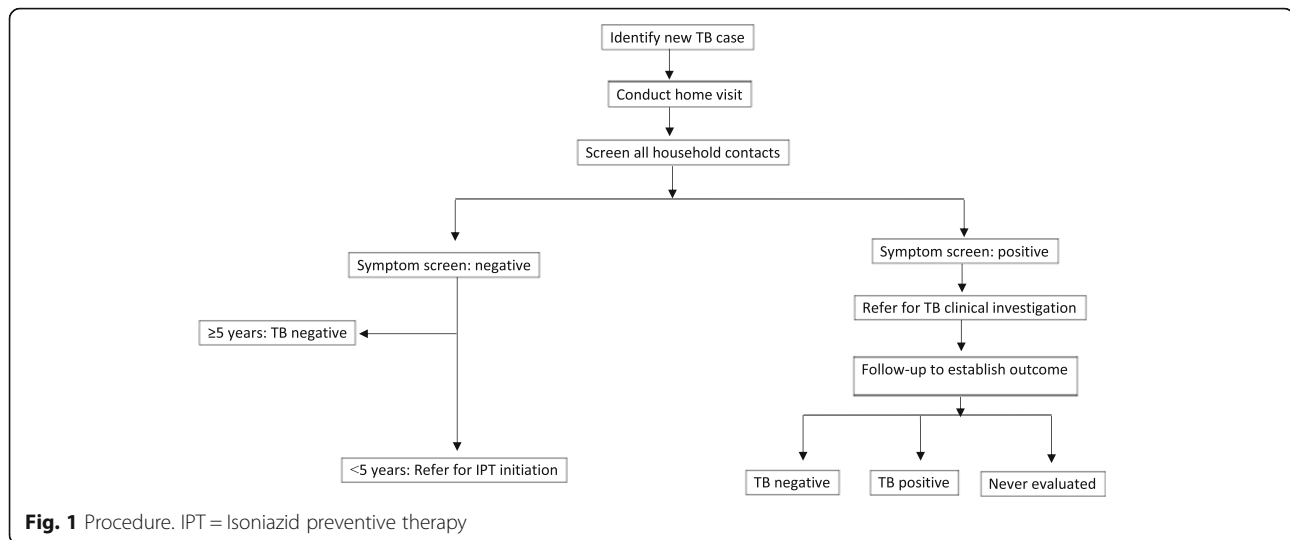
Identify new TB case

Conduct home visit

Screen all household contacts

Symptom screen: negative

≥5 years: TB negative

<5 years: Refer for IPT initiation

Symptom screen: positive

Refer for TB clinical investigation

Follow-up to establish outcome

TB negative

TB positive

Never evaluated

**Fig. 1** Procedure. IPT = Isoniazid preventive therapy